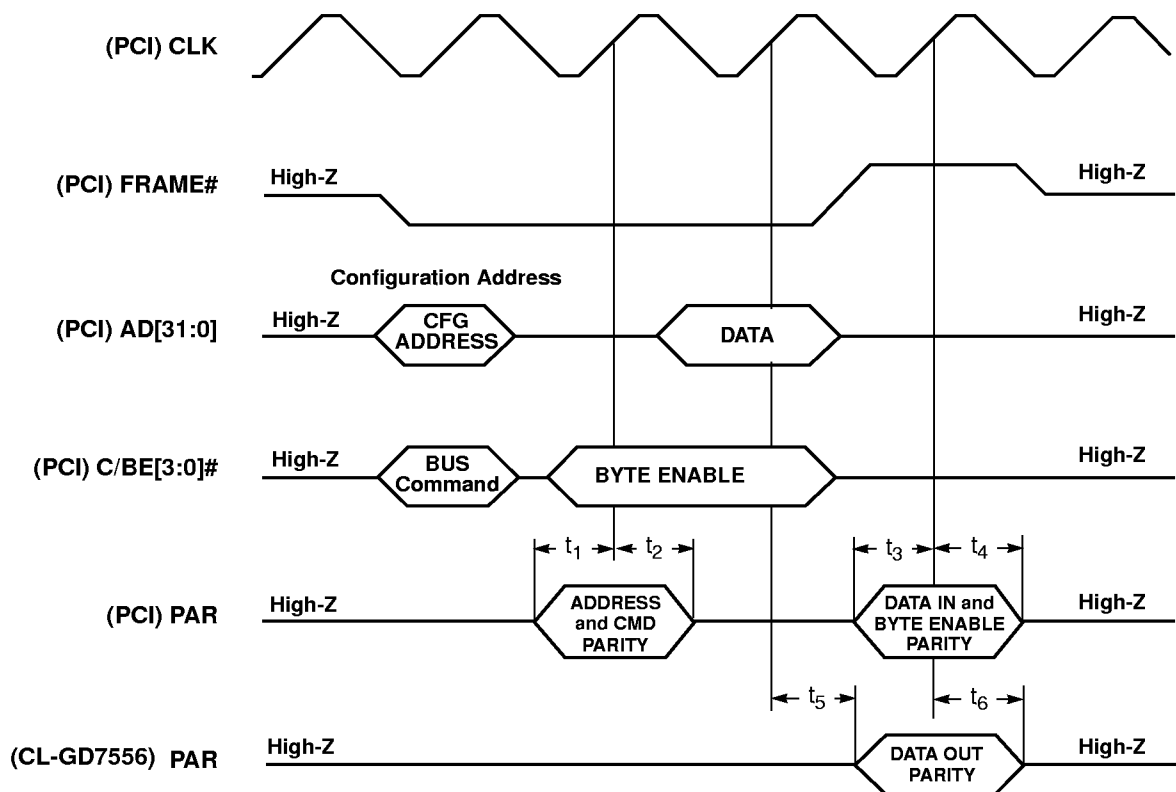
(PCI) CLK

(PCI) FRAME#

High-Z

High-Z

Configuration Address

(PCI) AD[31:0]

High-Z

CFG ADDRESS

DATA

High-Z

(PCI) C/BE[3:0]#

High-Z

BUS Command

BYTE ENABLE

High-Z

$t_1$

$t_2$

$t_3$

$t_4$

(PCI) PAR

High-Z

ADDRESS and CMD PARITY

DATA IN and BYTE ENABLE PARITY

High-Z

$t_5$

$t_6$

(CL-GD7556) PAR

High-Z

DATA OUT PARITY

High-Z